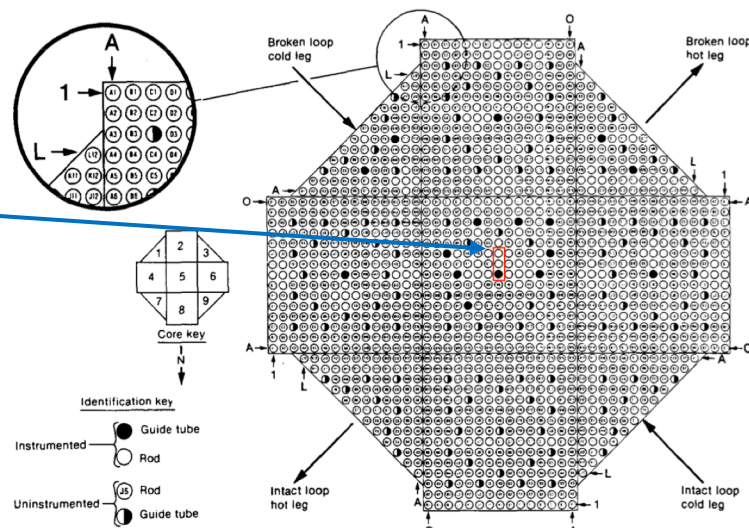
A

1

L

A1 B1 C1 D1

A2 B2 C2 D2

A3 B3 D3

L12 A4 B4 E4

K11 K12 A5 B5 E5

J12 A6 B6

Broken loop cold leg

Broken loop hot leg

A

O

1

L

O

A

L

1

A

1

2

3

4

5

6

7

8

9

Core key

N

A

1

L

A

O

L

1

Identification key

Instrumented

Guide tube

Rod

Uninstrumented

J5

Rod

Guide tube

Intact loop hot leg

Intact loop cold leg